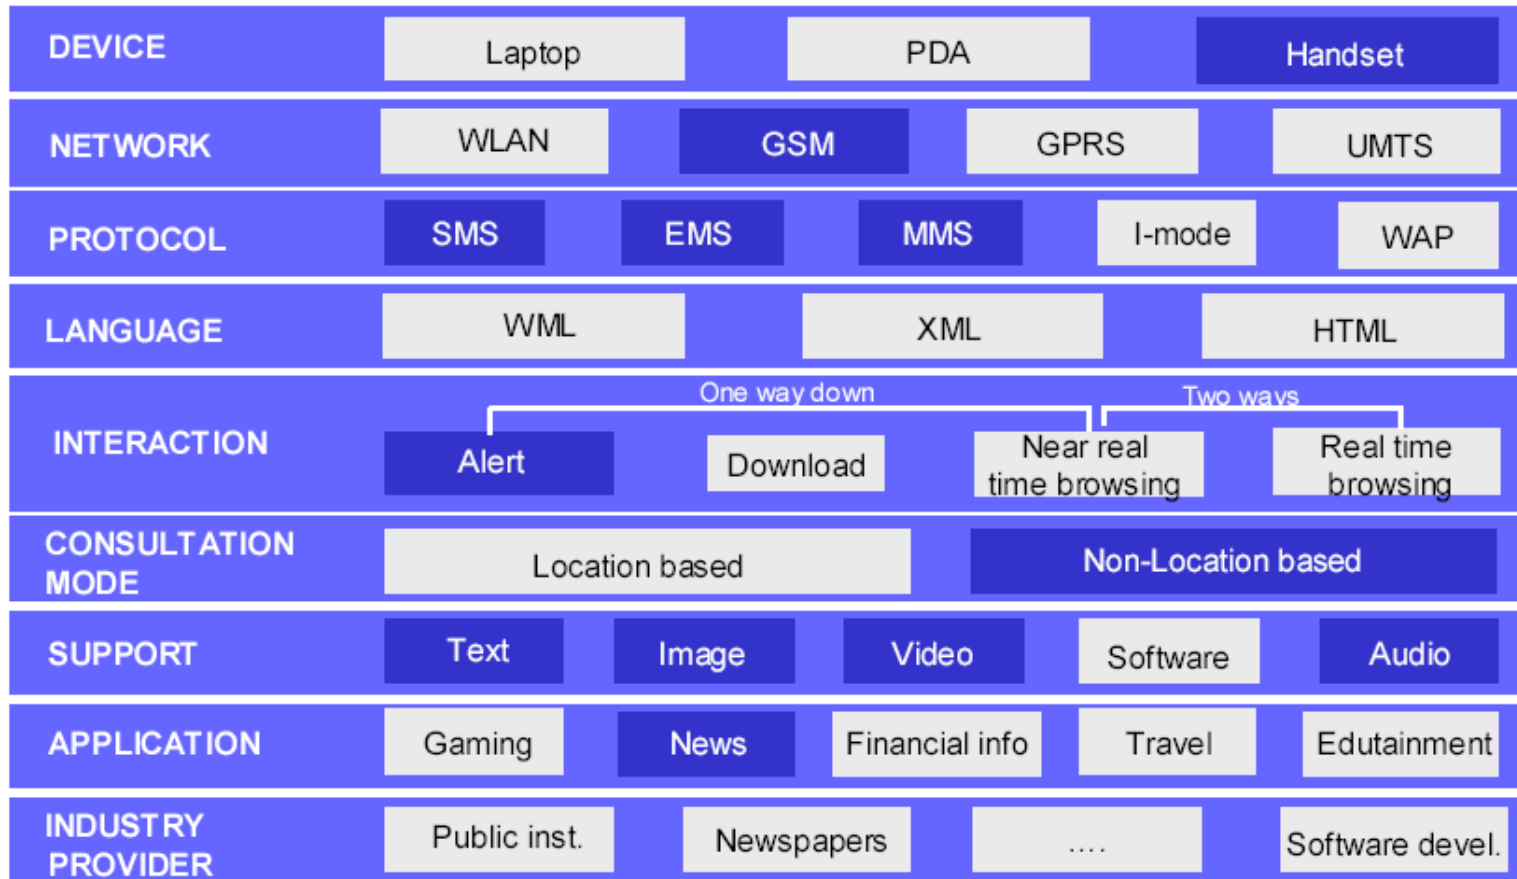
| | | | | | |
|---|---|---|---|---|---|
| DEVICE | Laptop | PDA | Handset | | |
| NETWORK | WLAN | GSM | GPRS | UMTS | |
| PROTOCOL | SMS | EMS | MMS | I-mode | WAP |
| LANGUAGE | WML | XML | HTML | | |
| INTERACTION | Alert | Download | Near real time browsing | Real time browsing | |
| CONSULTATION MODE | Location based | Non-Location based | | | |
| SUPPORT | Text | Image | Video | Software | Audio |
| APPLICATION | Gaming | News | Financial info | Travel | Edutainment |
| INDUSTRY PROVIDER | Public inst. | Newspapers | .... | Software devel. | |

One way down

Two ways